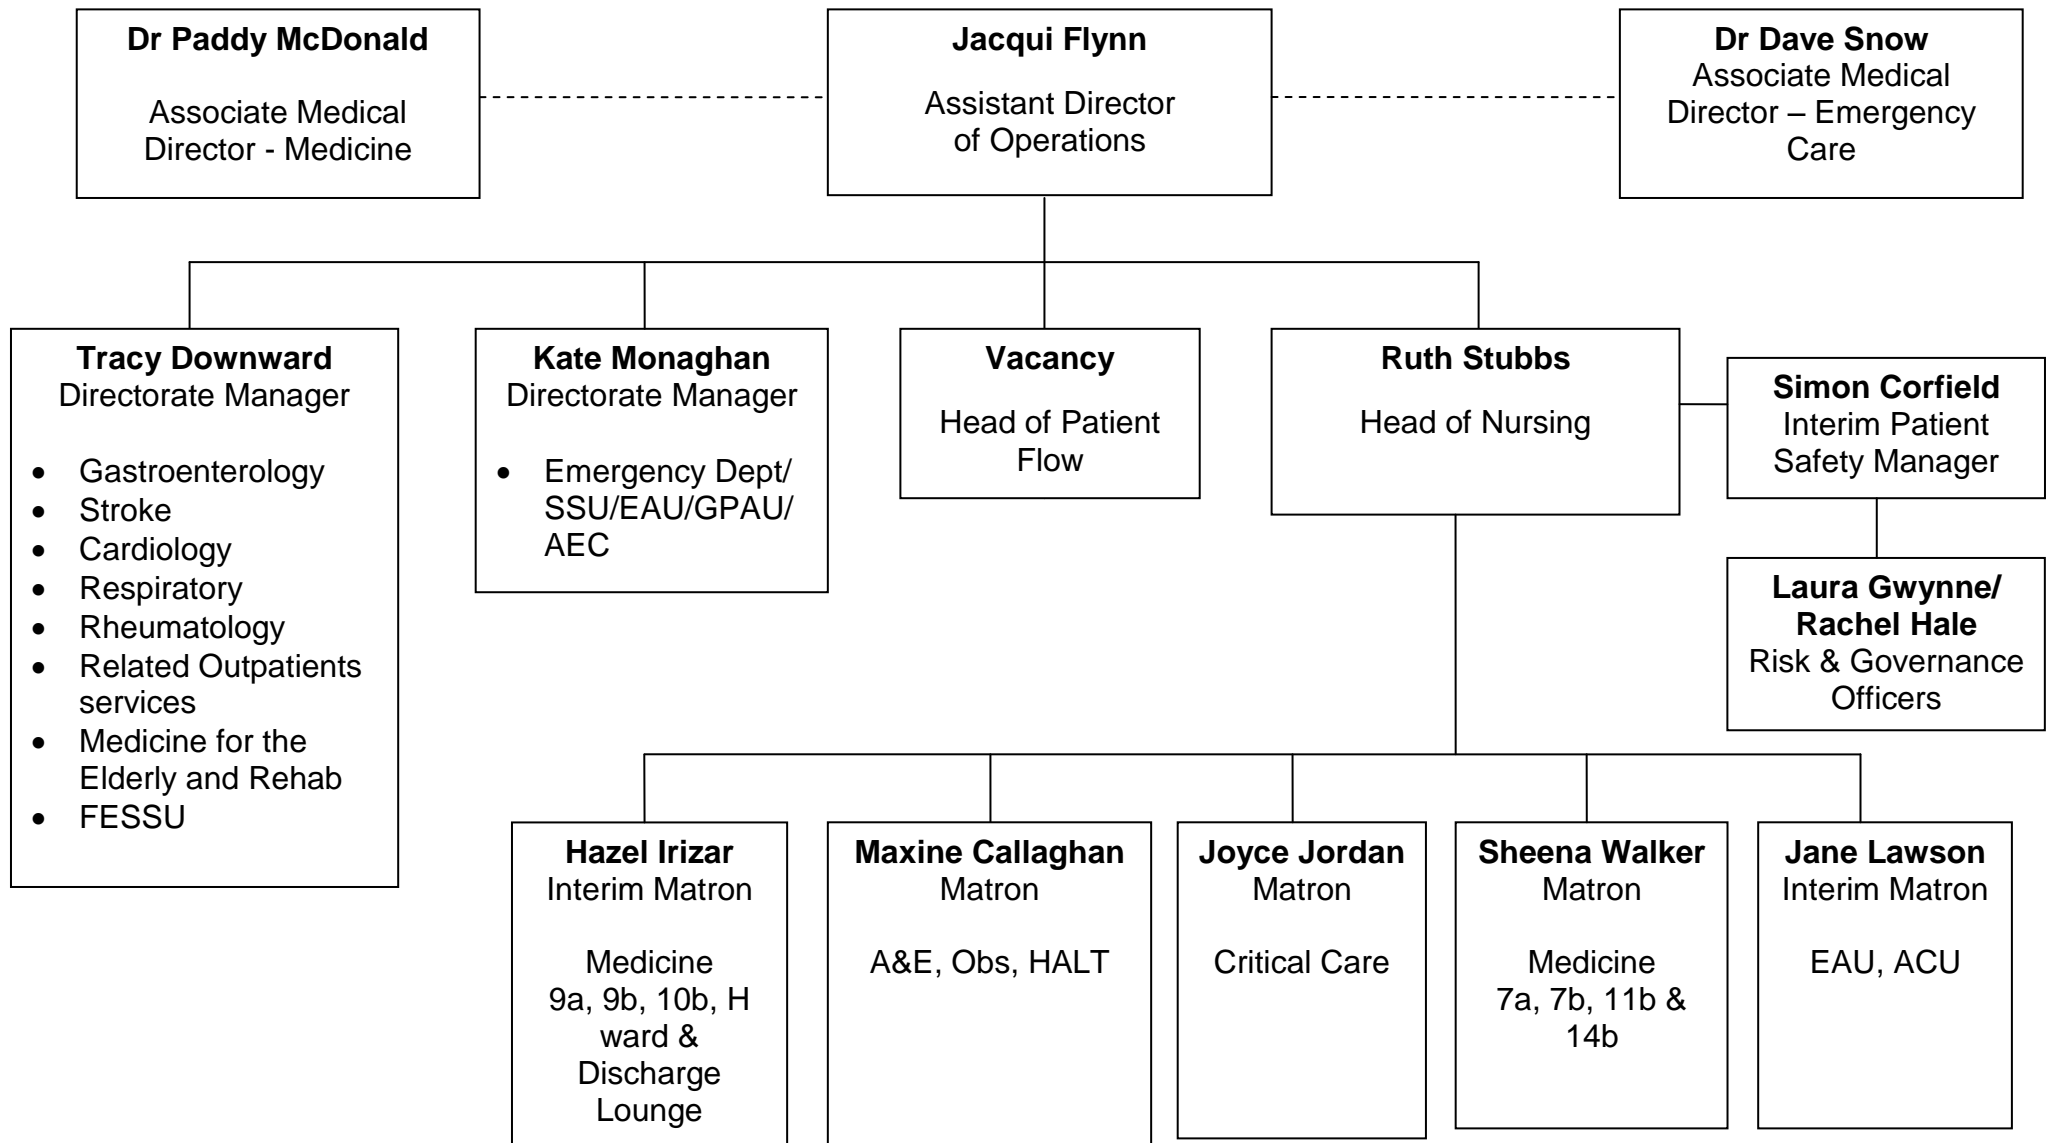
Dr Paddy McDonald

Associate Medical Director - Medicine

Jacqui Flynn

Assistant Director of Operations

Dr Dave Snow
Associate Medical Director – Emergency Care

Tracy Downward
Directorate Manager

- Gastroenterology
- Stroke
- Cardiology
- Respiratory
- Rheumatology
- Related Outpatients services
- Medicine for the Elderly and Rehab
- FESSU

Kate Monaghan
Directorate Manager

- Emergency Dept/ SSU/EAU/GPAU/ AEC

Vacancy

Head of Patient Flow

Ruth Stubbs

Head of Nursing

Simon Corfield
Interim Patient Safety Manager

Laura Gwynne/ Rachel Hale
Risk & Governance Officers

Hazel Irizar
Interim Matron

Medicine
9a, 9b, 10b, H ward & Discharge Lounge

Maxine Callaghan
Matron

A&E, Obs, HALT

Joyce Jordan
Matron

Critical Care

Sheena Walker
Matron

Medicine
7a, 7b, 11b & 14b

Jane Lawson
Interim Matron

EAU, ACU